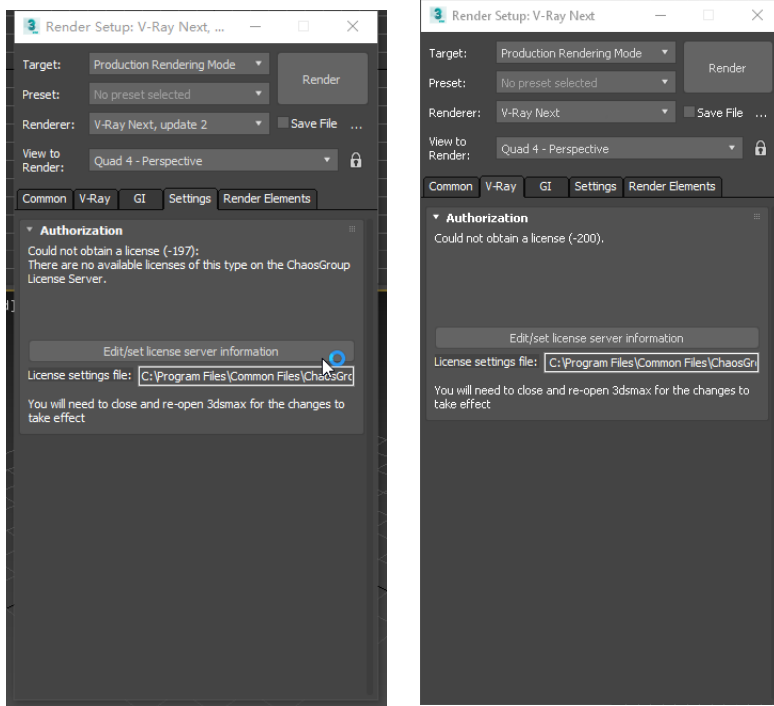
Render Setup: V-Ray Next, ...

Target: Production Rendering Mode
Preset: No preset selected
Renderer: V-Ray Next, update 2
Save File ...
View to Render: Quad 4 - Perspective
Render

Common V-Ray GI Settings Render Elements

Authorization
Could not obtain a license (-197):
There are no available licenses of this type on the ChaosGroup License Server.

Edit/set license server information
License settings file: C:\Program Files\Common Files\ChaosGro

You will need to close and re-open 3dsmax for the changes to take effect

Render Setup: V-Ray Next

Target: Production Rendering Mode
Preset: No preset selected
Renderer: V-Ray Next
Save File ...
View to Render: Quad 4 - Perspective
Render

Common V-Ray GI Settings Render Elements

Authorization
Could not obtain a license (-200).

Edit/set license server information
License settings file: C:\Program Files\Common Files\ChaosGro

You will need to close and re-open 3dsmax for the changes to take effect